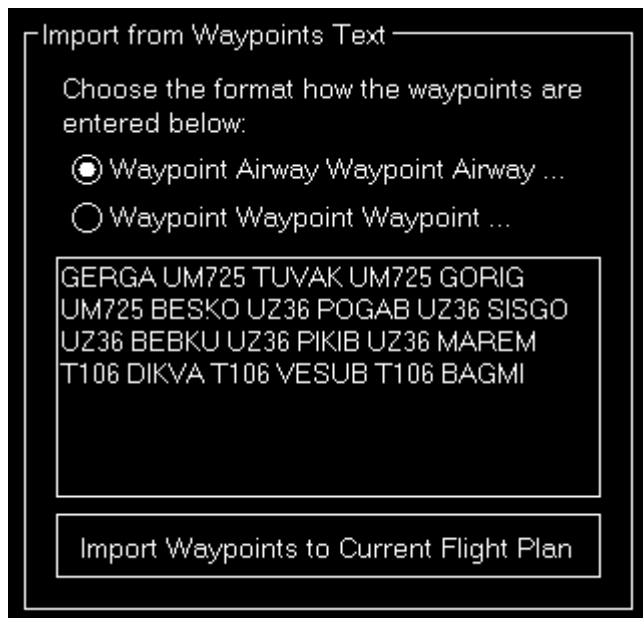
Import from Waypoints Text

Choose the format how the waypoints are entered below:

Waypoint Airway Waypoint Airway ...

Waypoint Waypoint Waypoint ...

GERGA UM725 TUVAK UM725 GORIG UM725 BESKO UZ36 POGAB UZ36 SISGO UZ36 BEBKU UZ36 PIKIB UZ36 MAREM T106 DIKVA T106 VESUB T106 BAGMI

Import Waypoints to Current Flight Plan